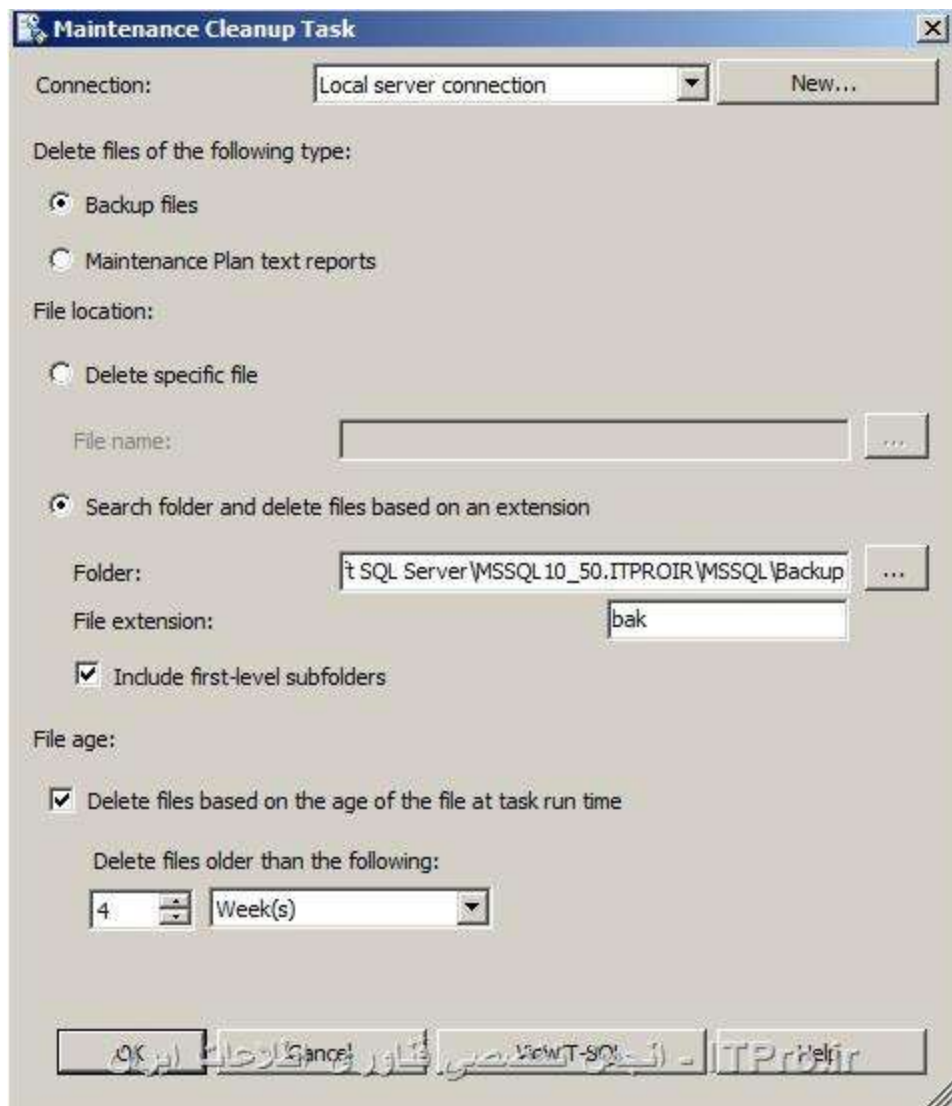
Maintenance Cleanup Task

Connection: Local server connection New...

Delete files of the following type:

Backup files

Maintenance Plan text reports

File location:

Delete specific file

File name:

Search folder and delete files based on an extension

Folder: t SQL Server\MSSQL10_50.ITPROIR\MSSQL\Backup ...

File extension: bak

Include first-level subfolders

File age:

Delete files based on the age of the file at task run time

Delete files older than the following:

4 Week(s)

OK Cancel View T-SQL Help

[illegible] - ITPro.ir